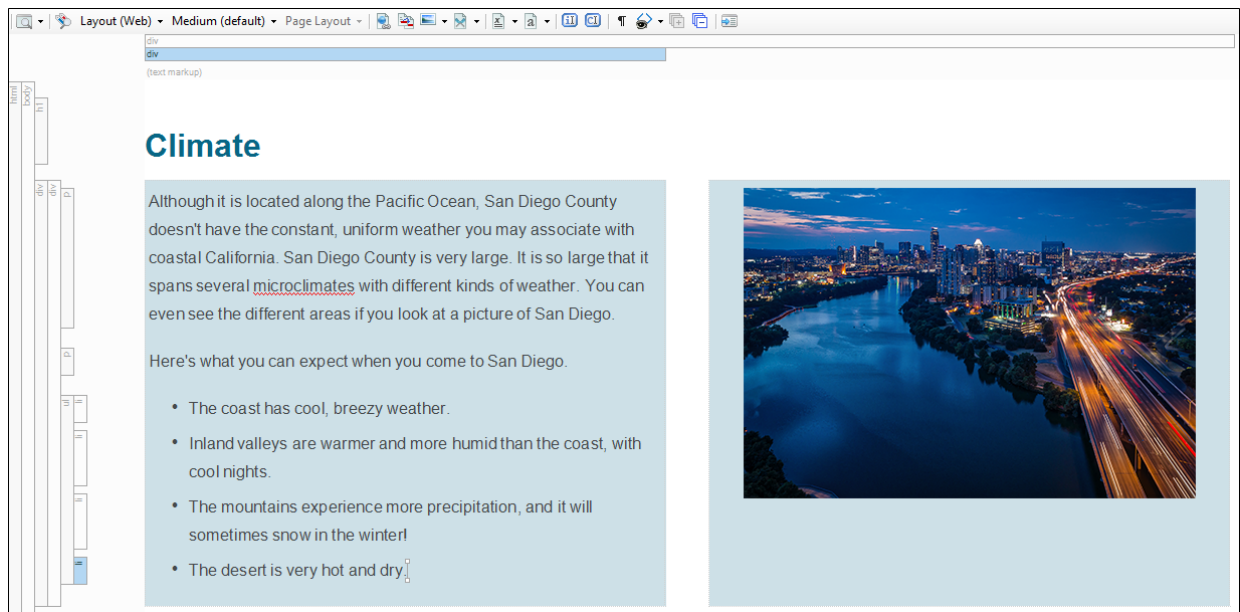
Layout (Web) Medium (default) Page Layout

div
div
(text markup)

html body h1 div div p p ul li li li li

Climate

Although it is located along the Pacific Ocean, San Diego County doesn't have the constant, uniform weather you may associate with coastal California. San Diego County is very large. It is so large that it spans several microclimates with different kinds of weather. You can even see the different areas if you look at a picture of San Diego.

Here's what you can expect when you come to San Diego.

- The coast has cool, breezy weather.
- Inland valleys are warmer and more humid than the coast, with cool nights.
- The mountains experience more precipitation, and it will sometimes snow in the winter!
- The desert is very hot and dry.